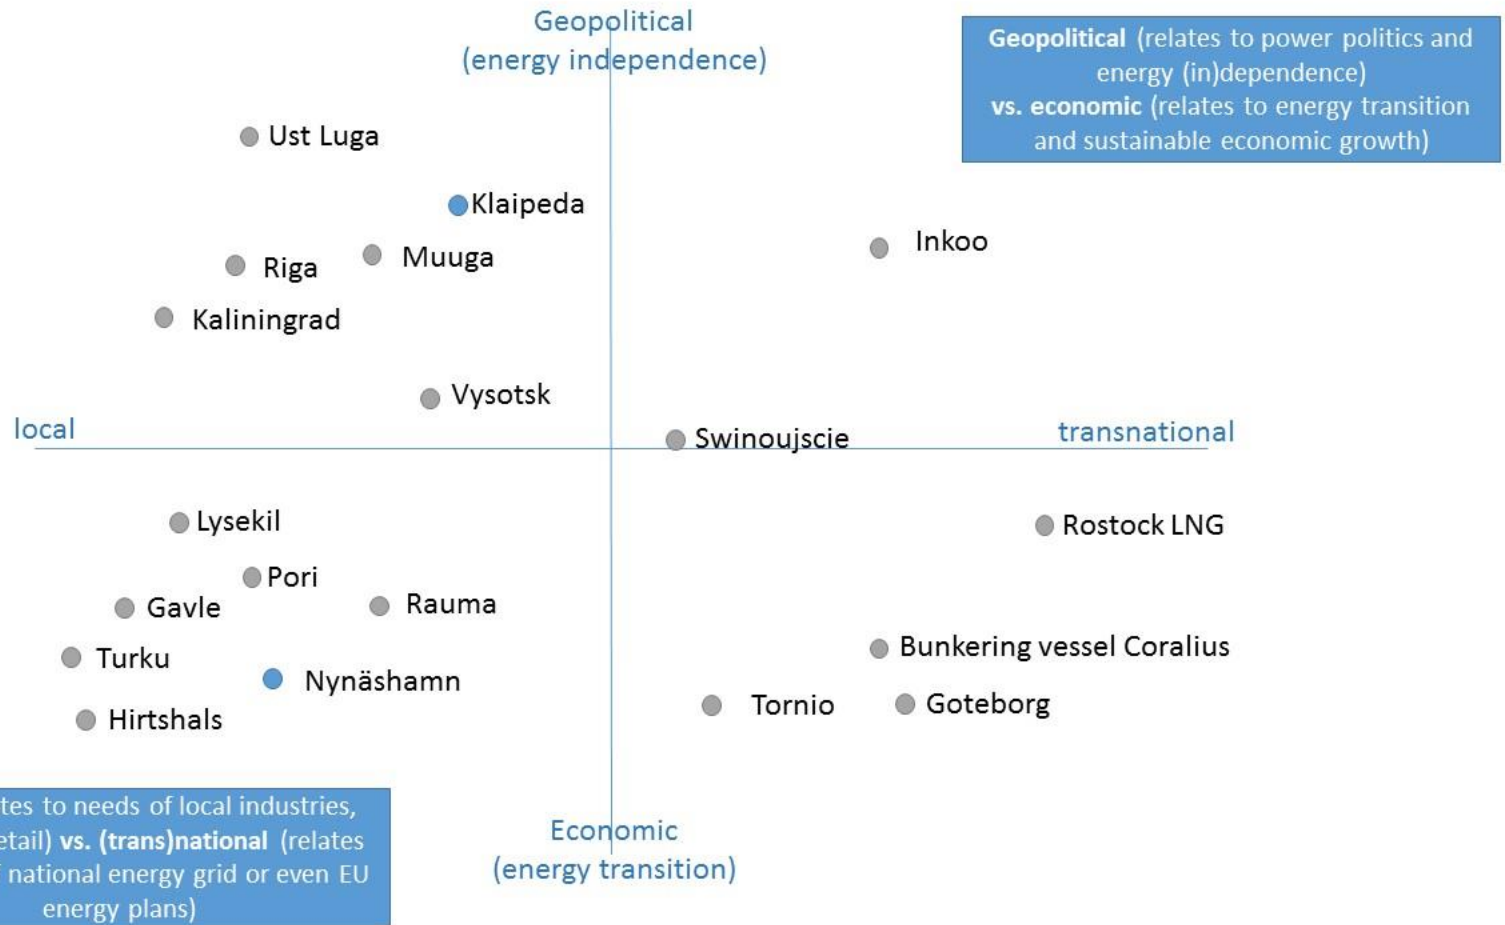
Geopolitical
(energy independence)

**Geopolitical** (relates to power politics and energy (in)dependence)
**vs. economic** (relates to energy transition and sustainable economic growth)

Ust Luga

Klaipeda

Inkoo

Riga

Muuga

Kaliningrad

Vysotsk

local

Swinoujscie

transnational

Lysekil

Rostock LNG

Pori

Gavle

Rauma

Bunkering vessel Coralius

Turku

Nynäshamn

Tornio

Goteborg

Hirtshals

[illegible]tes to needs of local industries, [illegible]etail) **vs. (trans)national** (relates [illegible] national energy grid or even EU energy plans)

Economic
(energy transition)